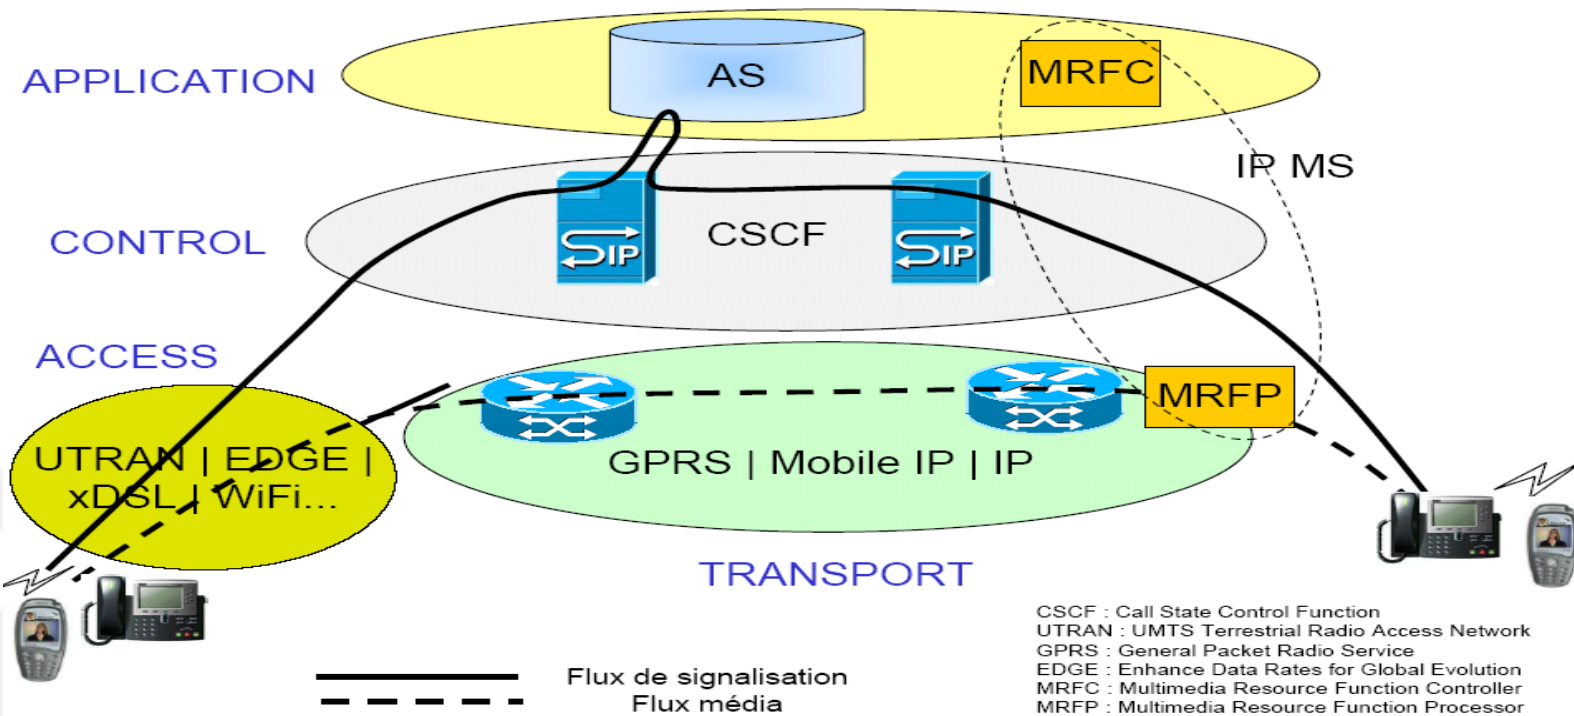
APPLICATION

AS

MRFC

IP MS

CONTROL

CSCF

SIP

SIP

ACCESS

UTRAN | EDGE | xDSL | WiFi...

GPRS | Mobile IP | IP

MRFP

TRANSPORT

Flux de signalisation
Flux média

CSCF : Call State Control Function
UTRAN : UMTS Terrestrial Radio Access Network
GPRS : General Packet Radio Service
EDGE : Enhance Data Rates for Global Evolution
MRFC : Multimedia Resource Function Controller
MRFP : Multimedia Resource Function Processor